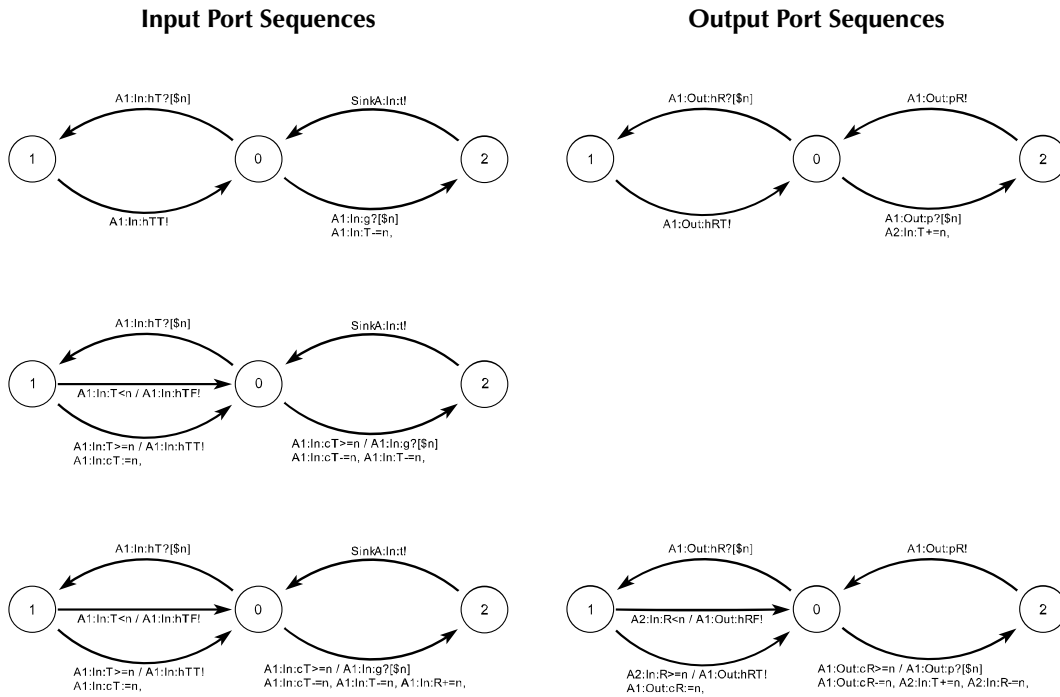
**Input Port Sequences**

A1:In:hT?[$n]

SinkA:In:t!

1

0

2

A1:In:hTT!

A1:In:g?[$n]
A1:In:T-=n,

A1:In:hT?[$n]

SinkA:In:t!

1

A1:In:T<n / A1:In:hTF!

0

2

A1:In:T>=n / A1:In:hTT!
A1:In:cT:=n,

A1:In:cT>=n / A1:In:g?[$n]
A1:In:cT-=n, A1:In:T-=n,

A1:In:hT?[$n]

SinkA:In:t!

1

A1:In:T<n / A1:In:hTF!

0

2

A1:In:T>=n / A1:In:hTT!
A1:In:cT:=n,

A1:In:cT>=n / A1:In:g?[$n]
A1:In:cT-=n, A1:In:T-=n, A1:In:R+=n,

**Output Port Sequences**

A1:Out:hR?[$n]

A1:Out:pR!

1

0

2

A1:Out:hRT!

A1:Out:p?[$n]
A2:In:T+=n,

A1:Out:hR?[$n]

A1:Out:pR!

1

A2:In:R<n / A1:Out:hRF!

0

2

A2:In:R>=n / A1:Out:hRT!
A1:Out:cR:=n,

A1:Out:cR>=n / A1:Out:p?[$n]
A1:Out:cR-=n, A2:In:T+=n, A2:In:R-=n,